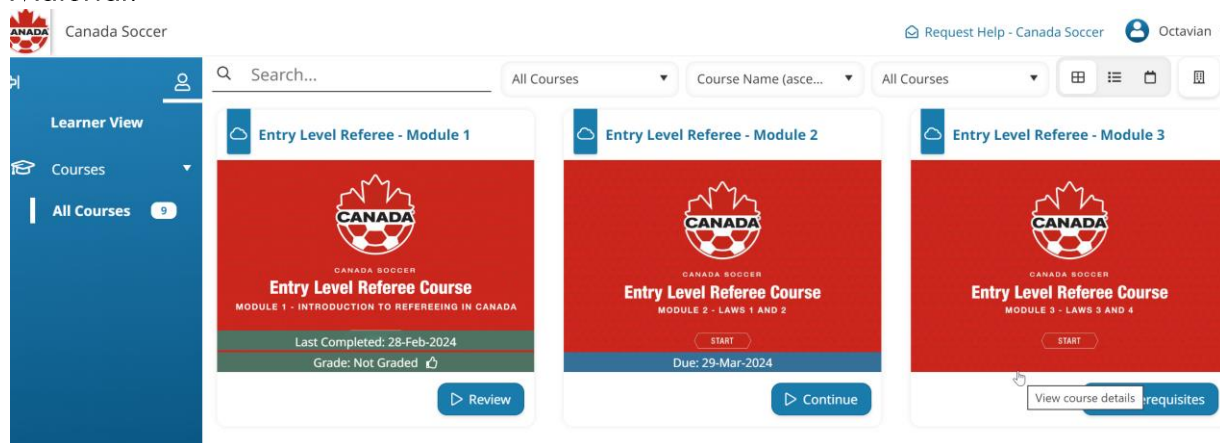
Canada Soccer

Request Help - Canada Soccer Octavian

Learner View

Courses

All Courses 9

Search...

All Courses

Course Name (asce...

All Courses

Entry Level Referee - Module 1

CANADA

CANADA SOCCER

Entry Level Referee Course

MODULE 1 - INTRODUCTION TO REFEREEING IN CANADA

Last Completed: 28-Feb-2024

Grade: Not Graded

Review

Entry Level Referee - Module 2

CANADA

CANADA SOCCER

Entry Level Referee Course

MODULE 2 - LAWS 1 AND 2

START

Due: 29-Mar-2024

Continue

Entry Level Referee - Module 3

CANADA

CANADA SOCCER

Entry Level Referee Course

MODULE 3 - LAWS 3 AND 4

START

View course details

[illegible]requisites